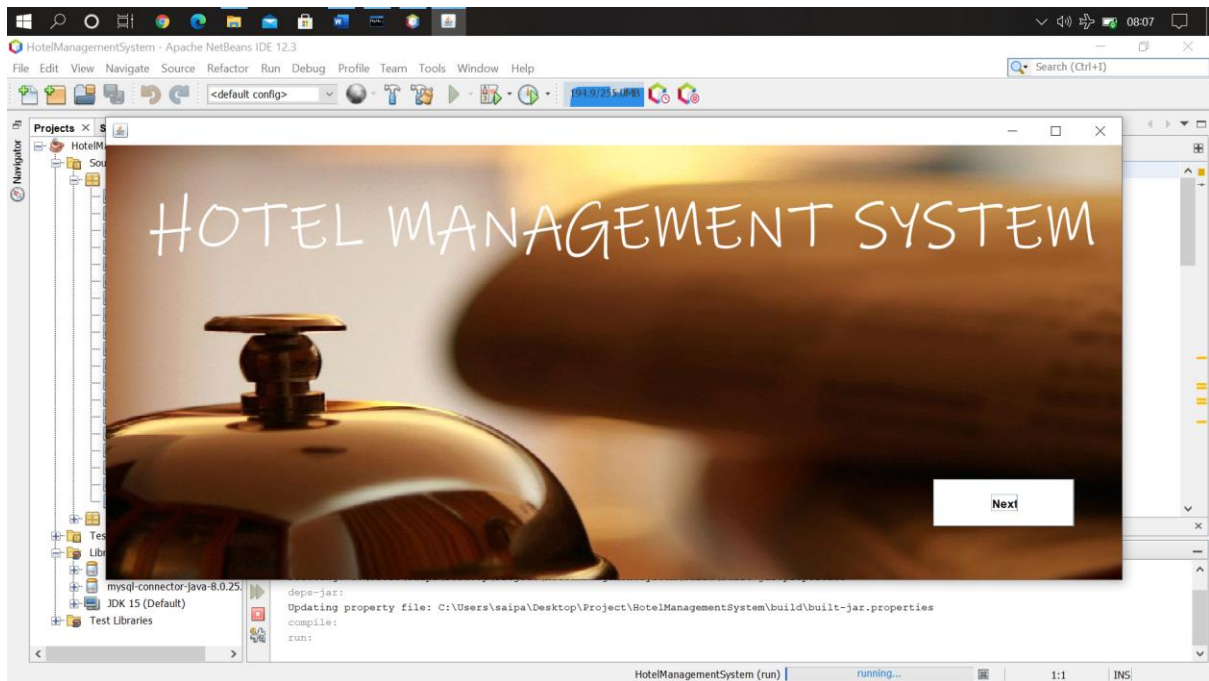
08:07

HotelManagementSystem - Apache NetBeans IDE 12.3

File Edit View Navigate Source Refactor Run Debug Profile Team Tools Window Help

Search (Ctrl+I)

<default config>

194.9/255.0MB

Projects × S

Navigator

HotelM

Sou

Tes

Libr

mysql-connector-java-8.0.25.

JDK 15 (Default)

Test Libraries

HOTEL MANAGEMENT SYSTEM

Next

deps-jar:
Updating property file: C:\Users\saipa\Desktop\Project\HotelManagementSystem\build\built-jar.properties
compile:
run:

HotelManagementSystem (run)

running...

1:1

INS